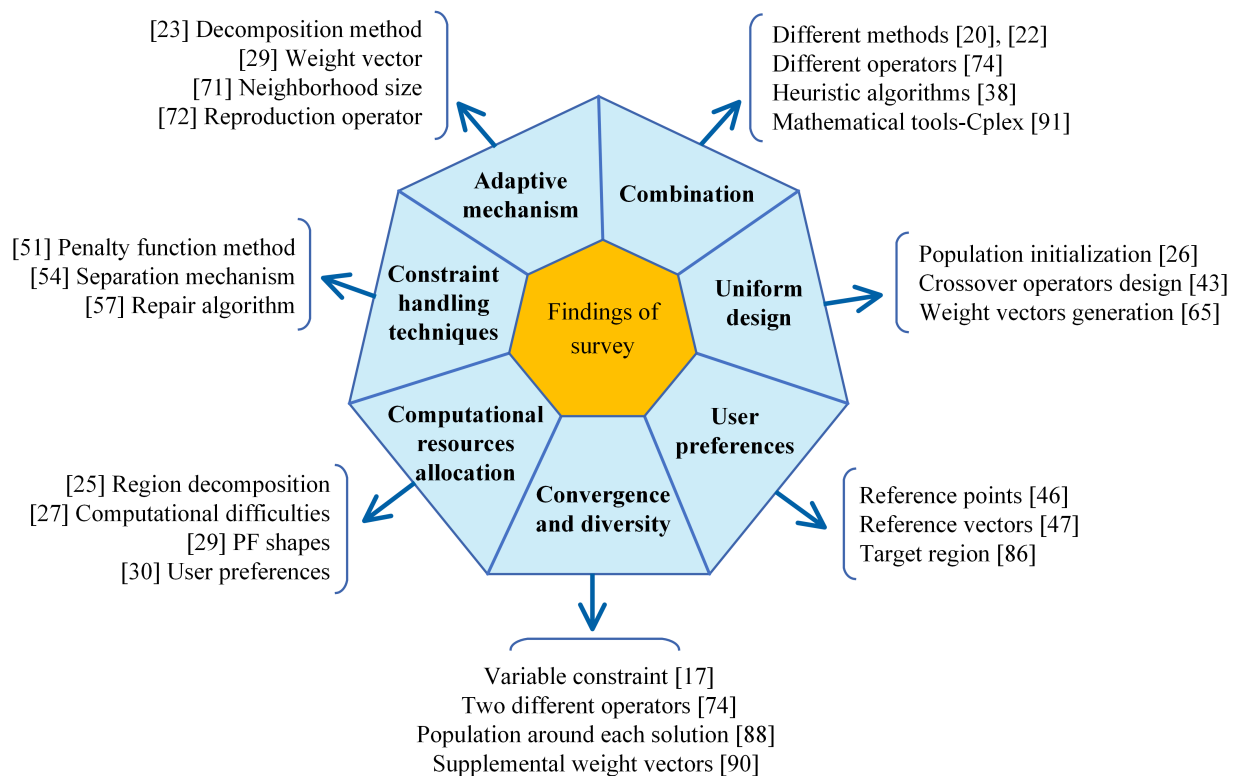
[23] Decomposition method
[29] Weight vector
[71] Neighborhood size
[72] Reproduction operator

Different methods [20], [22]
Different operators [74]
Heuristic algorithms [38]
Mathematical tools-Cplex [91]

Adaptive mechanism

Combination

[51] Penalty function method
[54] Separation mechanism
[57] Repair algorithm

Constraint handling techniques

Findings of survey

Uniform design

Population initialization [26]
Crossover operators design [43]
Weight vectors generation [65]

Computational resources allocation

User preferences

Convergence and diversity

[25] Region decomposition
[27] Computational difficulties
[29] PF shapes
[30] User preferences

Reference points [46]
Reference vectors [47]
Target region [86]

Variable constraint [17]
Two different operators [74]
Population around each solution [88]
Supplemental weight vectors [90]